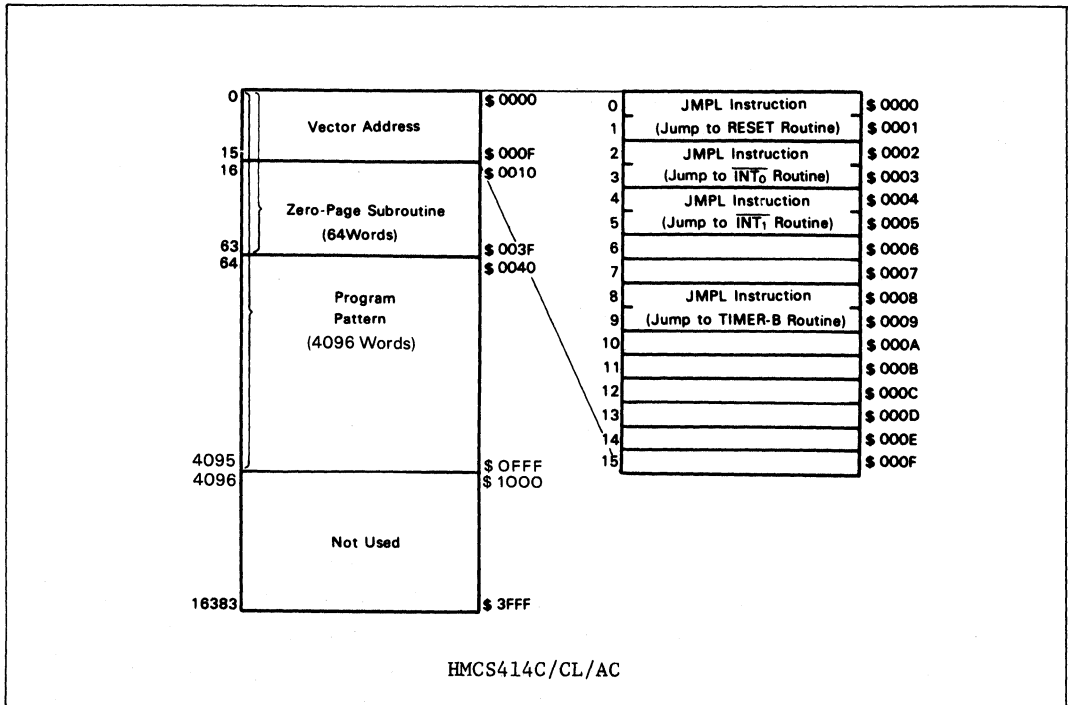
0
Vector Address
15
16
Zero-Page Subroutine
(64Words)
63
64
Program
Pattern
(4096 Words)
4095
4096
Not Used
16383

\$ 0000
\$ 000F
\$ 0010
\$ 003F
\$ 0040
\$ 0FFF
\$ 1000
\$ 3FFF

0 JMPL Instruction \$ 0000
1 (Jump to RESET Routine) \$ 0001
2 JMPL Instruction \$ 0002
3 (Jump to $\overline{INT_0}$ Routine) \$ 0003
4 JMPL Instruction \$ 0004
5 (Jump to $\overline{INT_1}$ Routine) \$ 0005
6 \$ 0006
7 \$ 0007
8 JMPL Instruction \$ 0008
9 (Jump to TIMER-B Routine) \$ 0009
10 \$ 000A
11 \$ 000B
12 \$ 000C
13 \$ 000D
14 \$ 000E
15 \$ 000F

HMCS414C/CL/AC